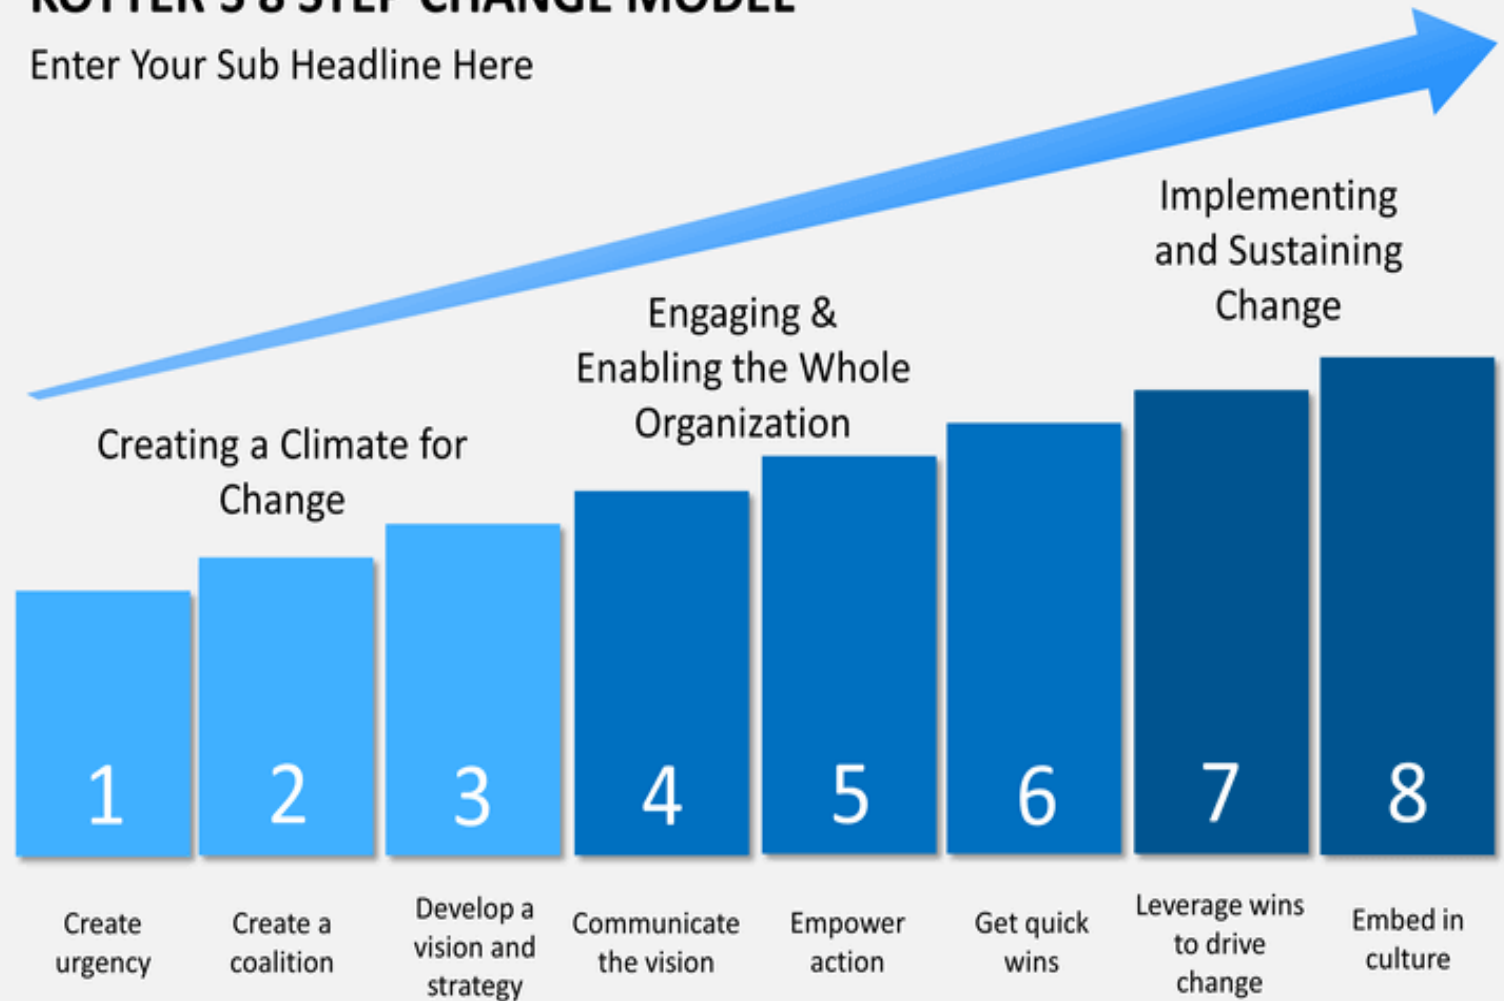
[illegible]

Enter Your Sub Headline Here

Implementing and Sustaining Change

Engaging & Enabling the Whole Organization

Creating a Climate for Change

1
2
3
4
5
6
7
8

Create urgency

Create a coalition

Develop a vision and strategy

Communicate the vision

Empower action

Get quick wins

Leverage wins to drive change

Embed in culture